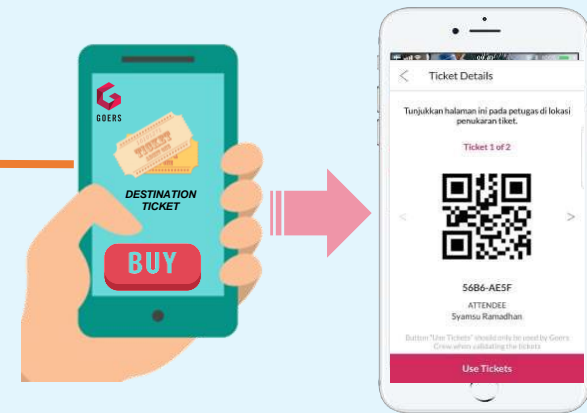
GOERS

TICKET

DESTINATION TICKET

BUY

Ticket Details

Tunjukkan halaman ini pada petugas di lokasi penukaran tiket.

Ticket 1 of 2

56B6-AE5F

ATTENDEE

Syamsu Ramadhan

Button "Use Tickets" should only be used by Goers Crew when validating the tickets

Use Tickets